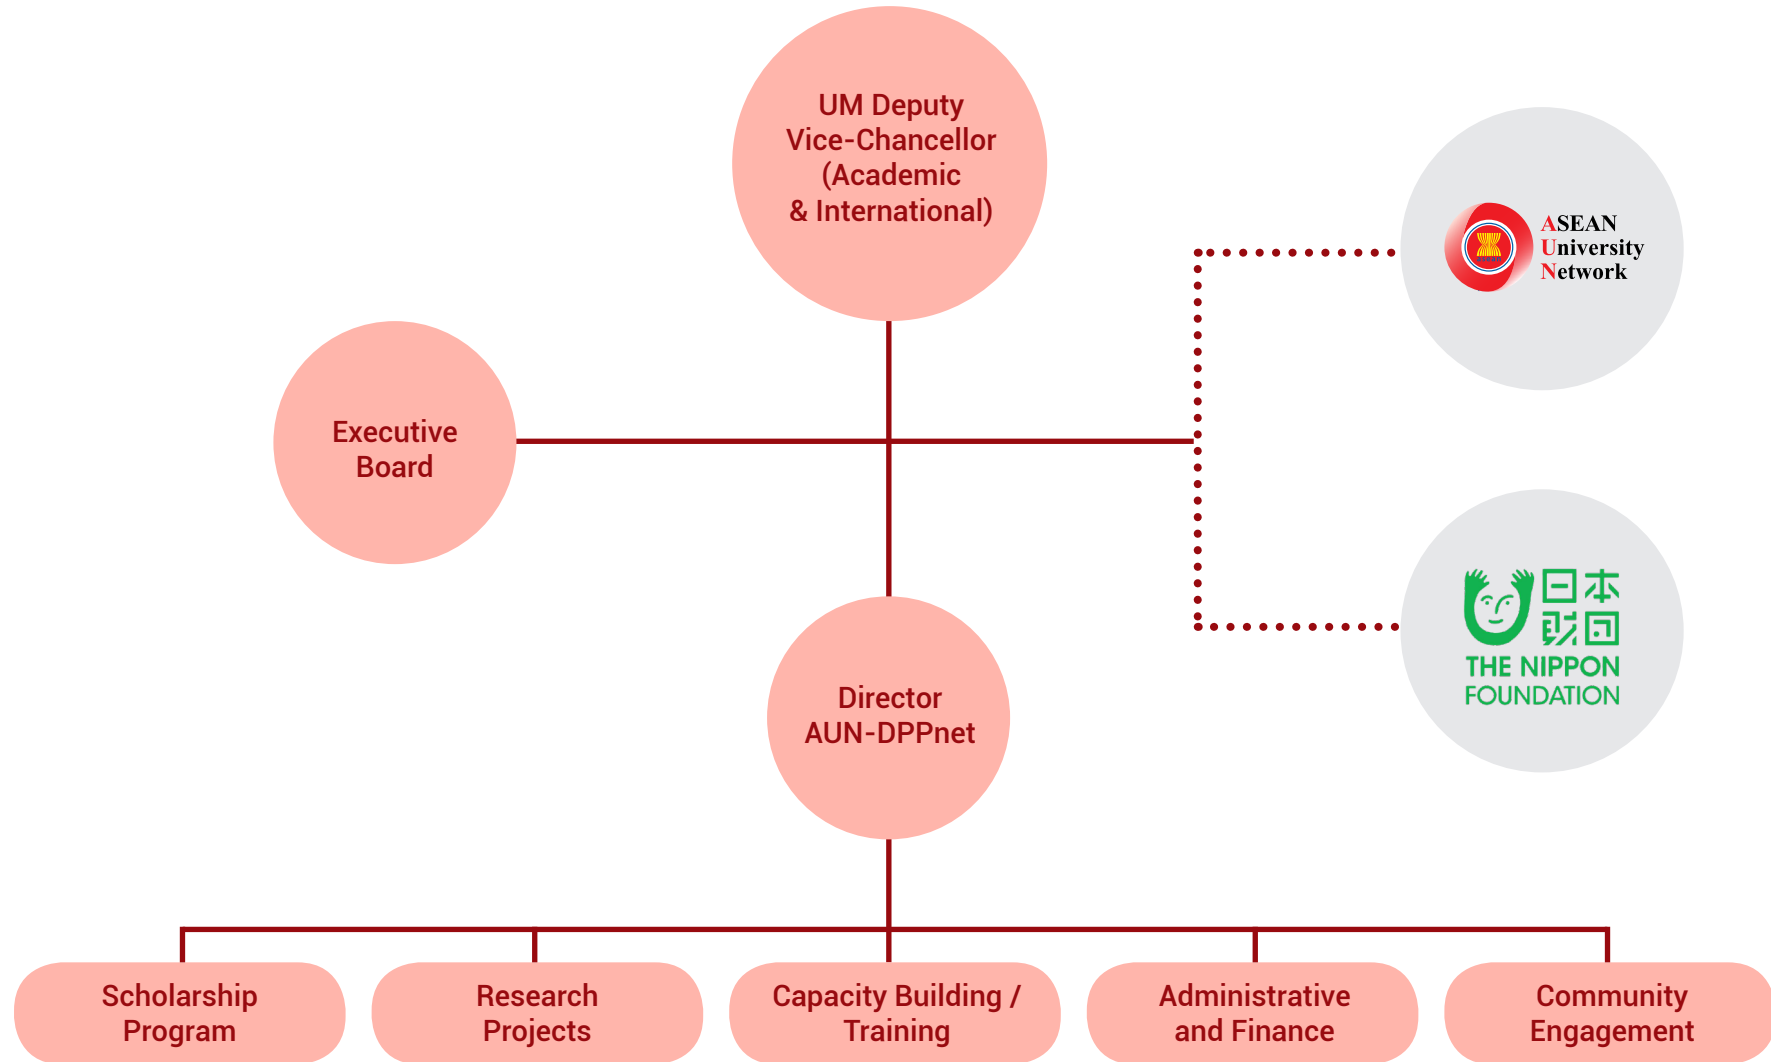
UM Deputy Vice-Chancellor (Academic & International)

ASEAN University Network

Executive Board

日本財団
THE NIPPON FOUNDATION

Director AUN-DPPnet

Scholarship Program

Research Projects

Capacity Building / Training

Administrative and Finance

Community Engagement